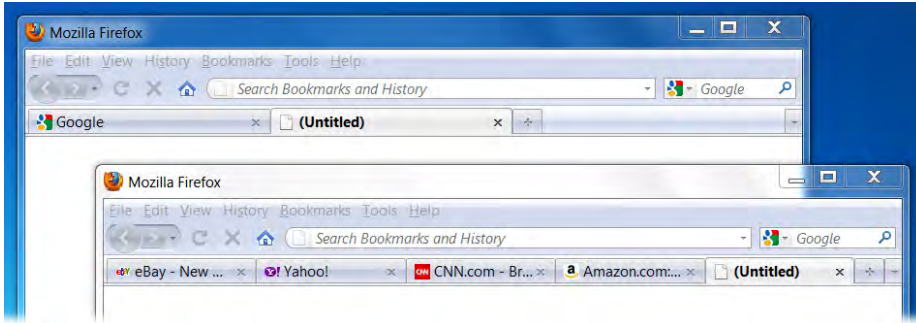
Mozilla Firefox

File Edit View History Bookmarks Tools Help

Search Bookmarks and History

Google

Google

(Untitled)

Mozilla Firefox

File Edit View History Bookmarks Tools Help

Search Bookmarks and History

Google

eBay - New ...

Yahoo!

CNN.com - Br...

Amazon.com:...

(Untitled)